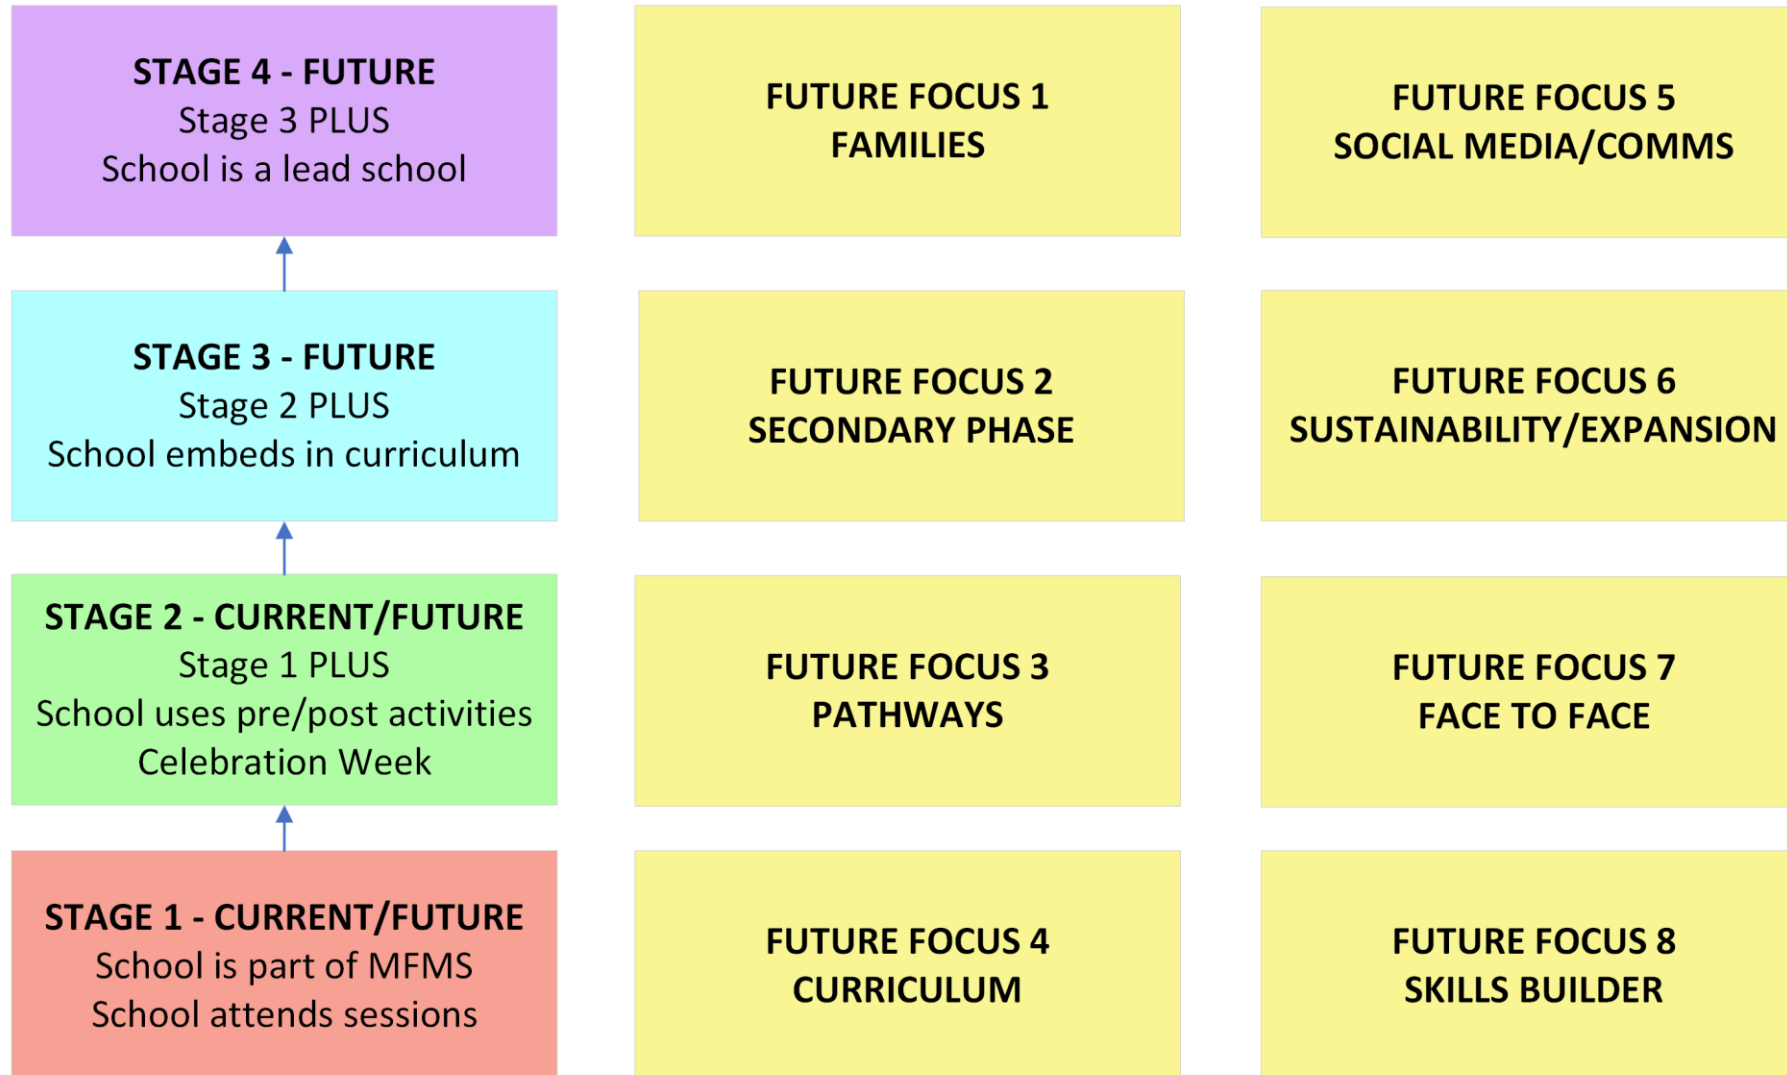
STAGE 4 - FUTURE
Stage 3 PLUS
School is a lead school

STAGE 3 - FUTURE
Stage 2 PLUS
School embeds in curriculum

STAGE 2 - CURRENT/FUTURE
Stage 1 PLUS
School uses pre/post activities
Celebration Week

STAGE 1 - CURRENT/FUTURE
School is part of MFMS
School attends sessions

FUTURE FOCUS 1
FAMILIES

FUTURE FOCUS 2
SECONDARY PHASE

FUTURE FOCUS 3
PATHWAYS

FUTURE FOCUS 4
CURRICULUM

FUTURE FOCUS 5
SOCIAL MEDIA/COMMS

FUTURE FOCUS 6
SUSTAINABILITY/EXPANSION

FUTURE FOCUS 7
FACE TO FACE

FUTURE FOCUS 8
SKILLS BUILDER